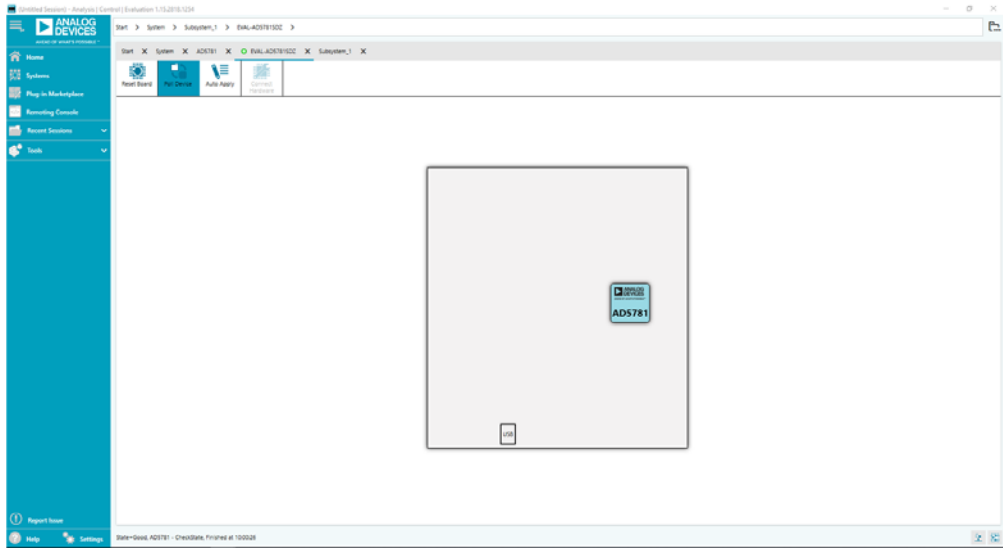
(Untitled Session) - Analysis | Control | Evaluation 1.13.2018.1234

ANALOG DEVICES
AHEAD OF WHAT'S POSSIBLE™

Start > System > Subsystem_1 > EVAL-AD5781SDZ >

Home
Systems
Plug-in Marketplace
Remoting Console
Recent Sessions
Tools

Start X System X AD5781 X EVAL-AD5781SDZ X Subsystem_1 X

Reset Board
Poll Device
Auto Apply
Connect Hardware

ANALOG DEVICES
AD5781

USB

Report Issue
Help
Settings

State=Good, AD5781 - CheckState, Finished at 10:00:26